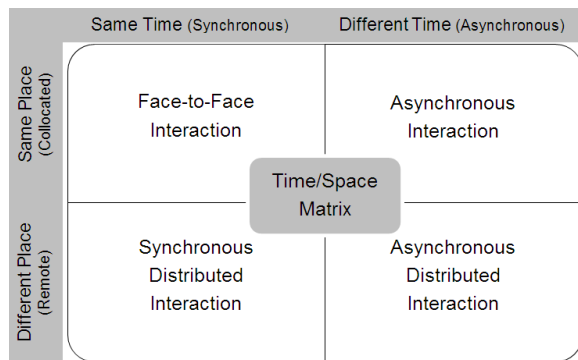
Same Time (Synchronous)

Different Time (Asynchronous)

Same Place (Collocated)

Different Place (Remote)

Face-to-Face Interaction

Asynchronous Interaction

Time/Space Matrix

Synchronous Distributed Interaction

Asynchronous Distributed Interaction